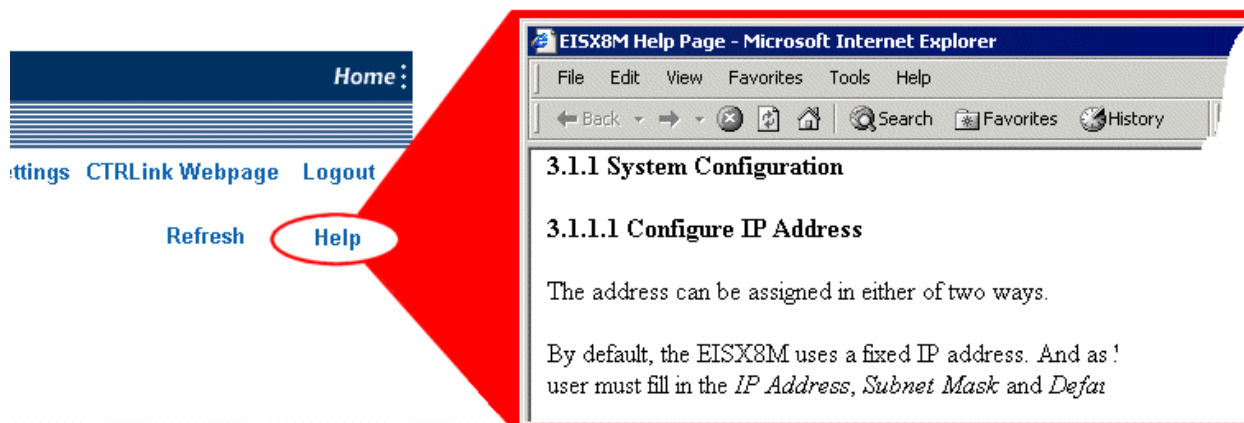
Home

ettings CTRLink Webpage Logout

Refresh Help

EISX8M Help Page - Microsoft Internet Explorer

File Edit View Favorites Tools Help

Back Search Favorites History

3.1.1 System Configuration

3.1.1.1 Configure IP Address

The address can be assigned in either of two ways.

By default, the EISX8M uses a fixed IP address. And as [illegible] user must fill in the *IP Address*, *Subnet Mask* and *Defa*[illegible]